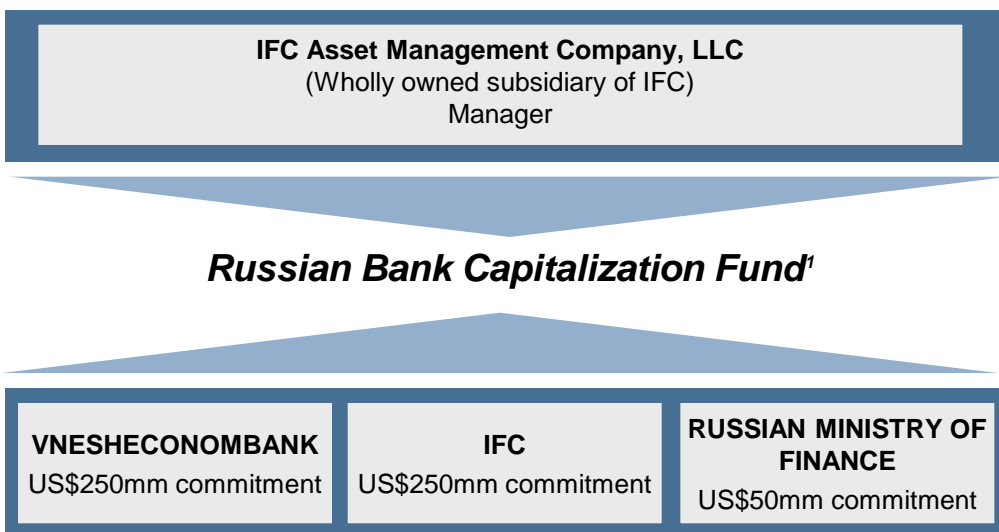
IFC Asset Management Company, LLC
(Wholly owned subsidiary of IFC)
Manager

Russian Bank Capitalization Fund$^1$

VNESHECONOMBANK
US$250mm commitment

IFC
US$250mm commitment

RUSSIAN MINISTRY OF FINANCE
US$50mm commitment